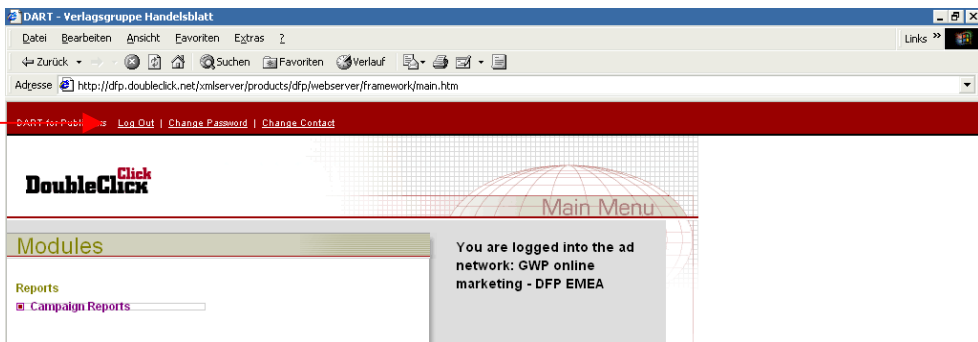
DART - Verlagsgruppe Handelsblatt

Datei Bearbeiten Ansicht Favoriten Extras ?

Links »

Zurück Suchen Favoriten Verlauf

Adresse http://dfp.doubleclick.net/xmlserver/products/dfp/webserver/framework/main.htm

DART for Publi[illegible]s | Log Out | Change Password | Change Contact

DoubleClick Click

Main Menu

Modules

You are logged into the ad network: GWP online marketing - DFP EMEA

Reports

Campaign Reports